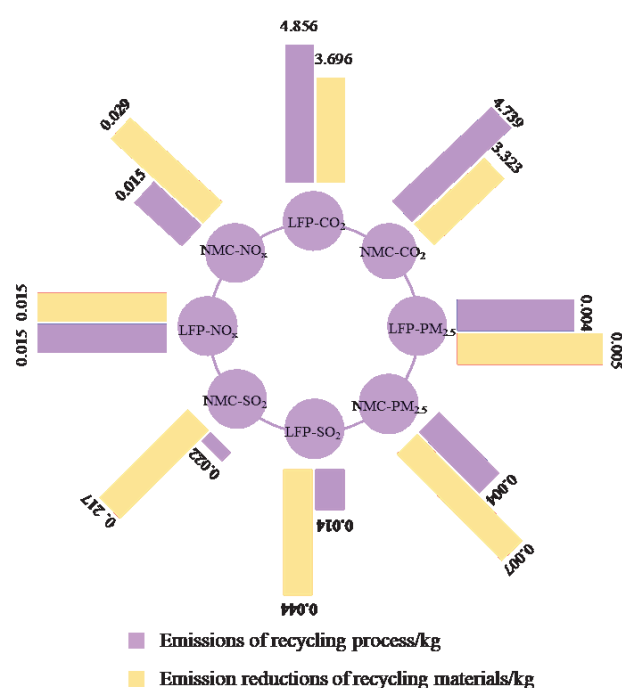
4.856
3.696
LFP-CO$_2$
4.739
3.323
NMC-CO$_2$
LFP-PM$_{2.5}$
0.004
0.005
NMC-PM$_{2.5}$
0.004
0.007
LFP-SO$_2$
0.014
0.044
NMC-SO$_2$
0.022
0.217
LFP-NO$_x$
0.015 0.015
NMC-NO$_x$
0.015
0.029

Emissions of recycling process/kg
Emission reductions of recycling materials/kg